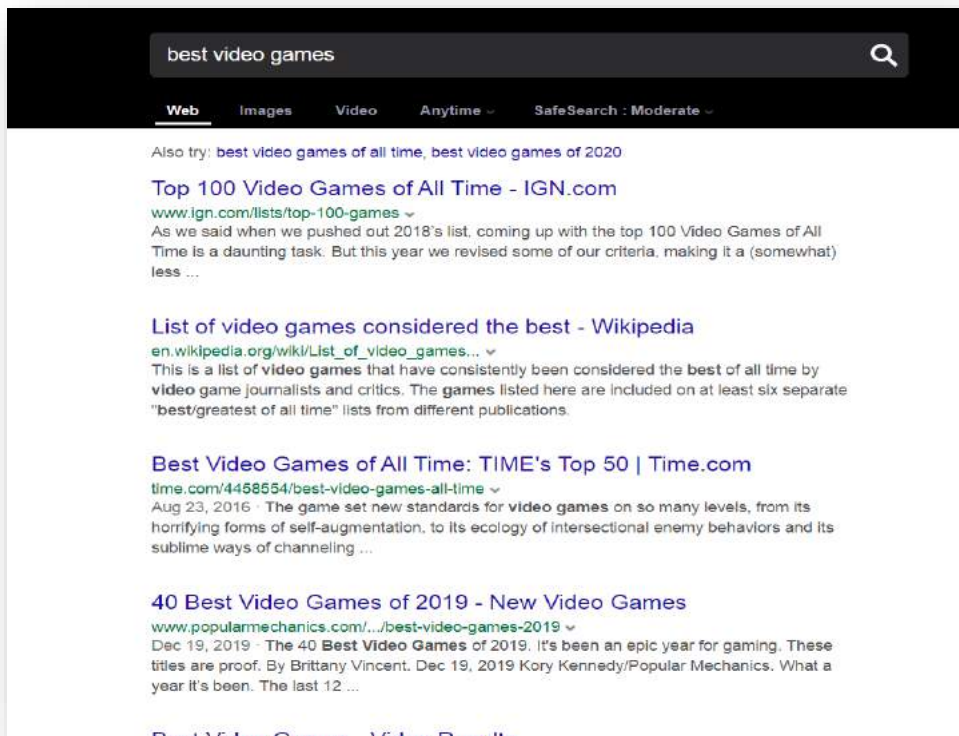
best video games

Web Images Video Anytime SafeSearch : Moderate

Also try: best video games of all time, best video games of 2020

Top 100 Video Games of All Time - IGN.com
www.ign.com/lists/top-100-games
As we said when we pushed out 2018's list, coming up with the top 100 Video Games of All Time is a daunting task. But this year we revised some of our criteria, making it a (somewhat) less ...

List of video games considered the best - Wikipedia
en.wikipedia.org/wiki/List_of_video_games...
This is a list of video games that have consistently been considered the best of all time by video game journalists and critics. The games listed here are included on at least six separate "best/greatest of all time" lists from different publications.

Best Video Games of All Time: TIME's Top 50 | Time.com
time.com/4458554/best-video-games-all-time
Aug 23, 2016 · The game set new standards for video games on so many levels, from its horrifying forms of self-augmentation, to its ecology of intersectional enemy behaviors and its sublime ways of channeling ...

40 Best Video Games of 2019 - New Video Games
www.popularmechanics.com/.../best-video-games-2019
Dec 19, 2019 · The 40 Best Video Games of 2019. It's been an epic year for gaming. These titles are proof. By Brittany Vincent. Dec 19, 2019 Kory Kennedy/Popular Mechanics. What a year it's been. The last 12 ...

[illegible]